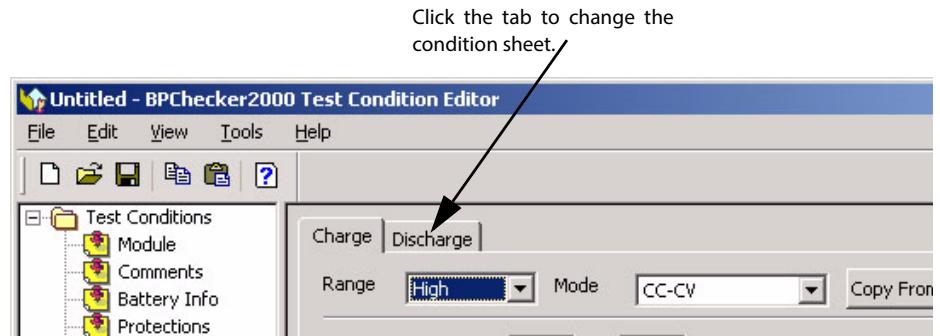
Click the tab to change the condition sheet.

Untitled - BPChecker2000 Test Condition Editor

File Edit View Tools Help

Test Conditions
Module
Comments
Battery Info
Protections

Charge Discharge

Range High Mode CC-CV Copy Fron